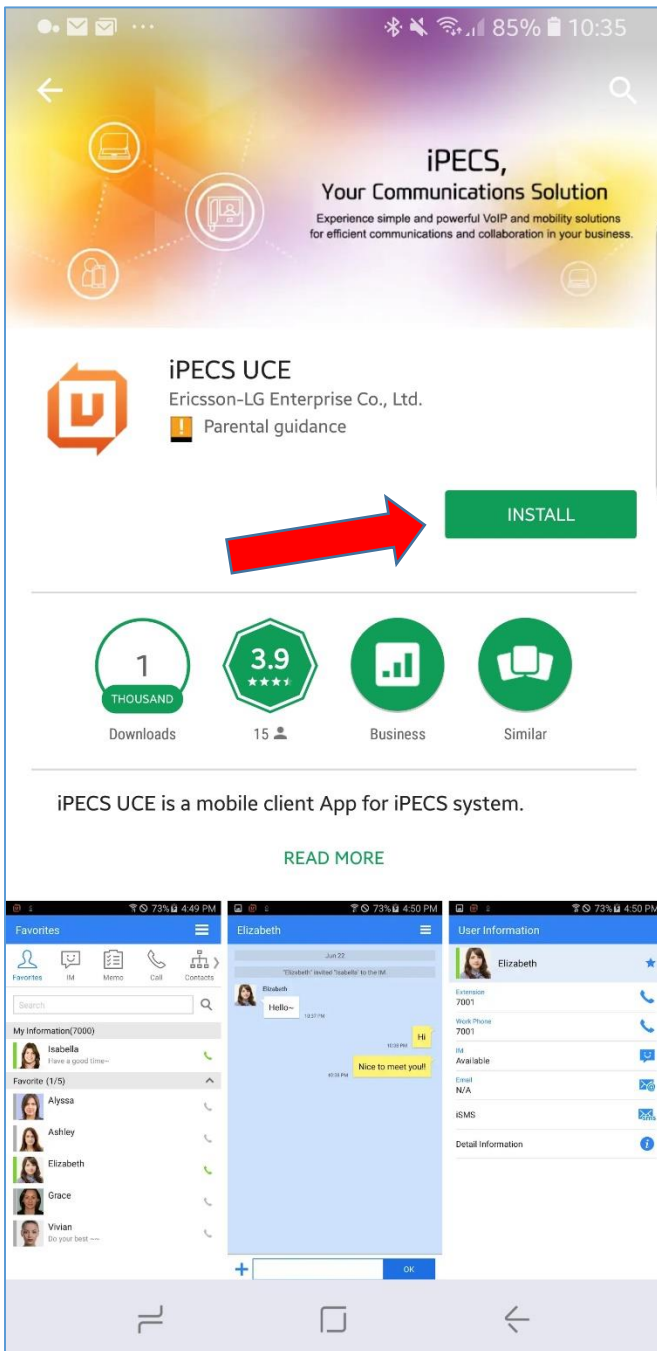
85% 10:35

iPECS,
Your Communications Solution
Experience simple and powerful VoIP and mobility solutions for efficient communications and collaboration in your business.

iPECS UCE
Ericsson-LG Enterprise Co., Ltd.
Parental guidance

INSTALL

1
THOUSAND
Downloads

3.9
★★★
15

Business

Similar

iPECS UCE is a mobile client App for iPECS system.

READ MORE

73% 4:49 PM
Favorites
Favorites IM Memo Call Contacts
Search
My Information(7000)
Isabella
Have a good time~
Favorite (1/5)
Alyssa
Ashley
Elizabeth
Grace
Vivian
Do your best ~~~

73% 4:50 PM
Elizabeth
Jun 22
"Elizabeth" invited "Isabella" to the IM.
Elizabeth
Hello~
10:37 PM
Hi
10:38 PM
Nice to meet you!!
10:38 PM
OK

73% 4:50 PM
User Information
Elizabeth
Extension
7001
Work Phone
7001
IM
Available
Email
N/A
iSMS
Detail Information